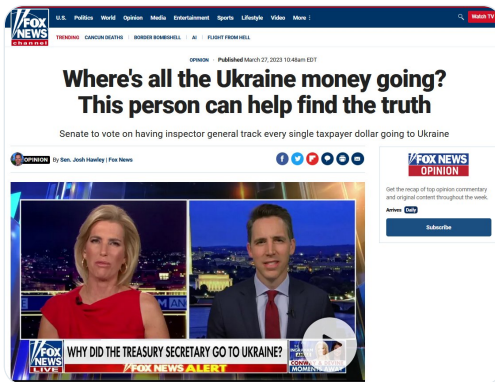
FOX NEWS channel

U.S. Politics World Opinion Media Entertainment Sports Lifestyle Video More

Watch TV

TRENDING CANCUN DEATHS | BORDER BOMBSHELL | AI | FLIGHT FROM HELL

OPINION • Published March 27, 2023 10:48am EDT

Where's all the Ukraine money going? This person can help find the truth

Senate to vote on having inspector general track every single taxpayer dollar going to Ukraine

OPINION By Sen. Josh Hawley | Fox News

FOX NEWS OPINION

Get the recap of top opinion commentary and original content throughout the week.

Arrives Daily

Subscribe

FOX NEWS LIVE

WHY DID THE TREASURY SECRETARY GO TO UKRAINE?

FOX NEWS ALERT

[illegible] MOMENTS AWAY